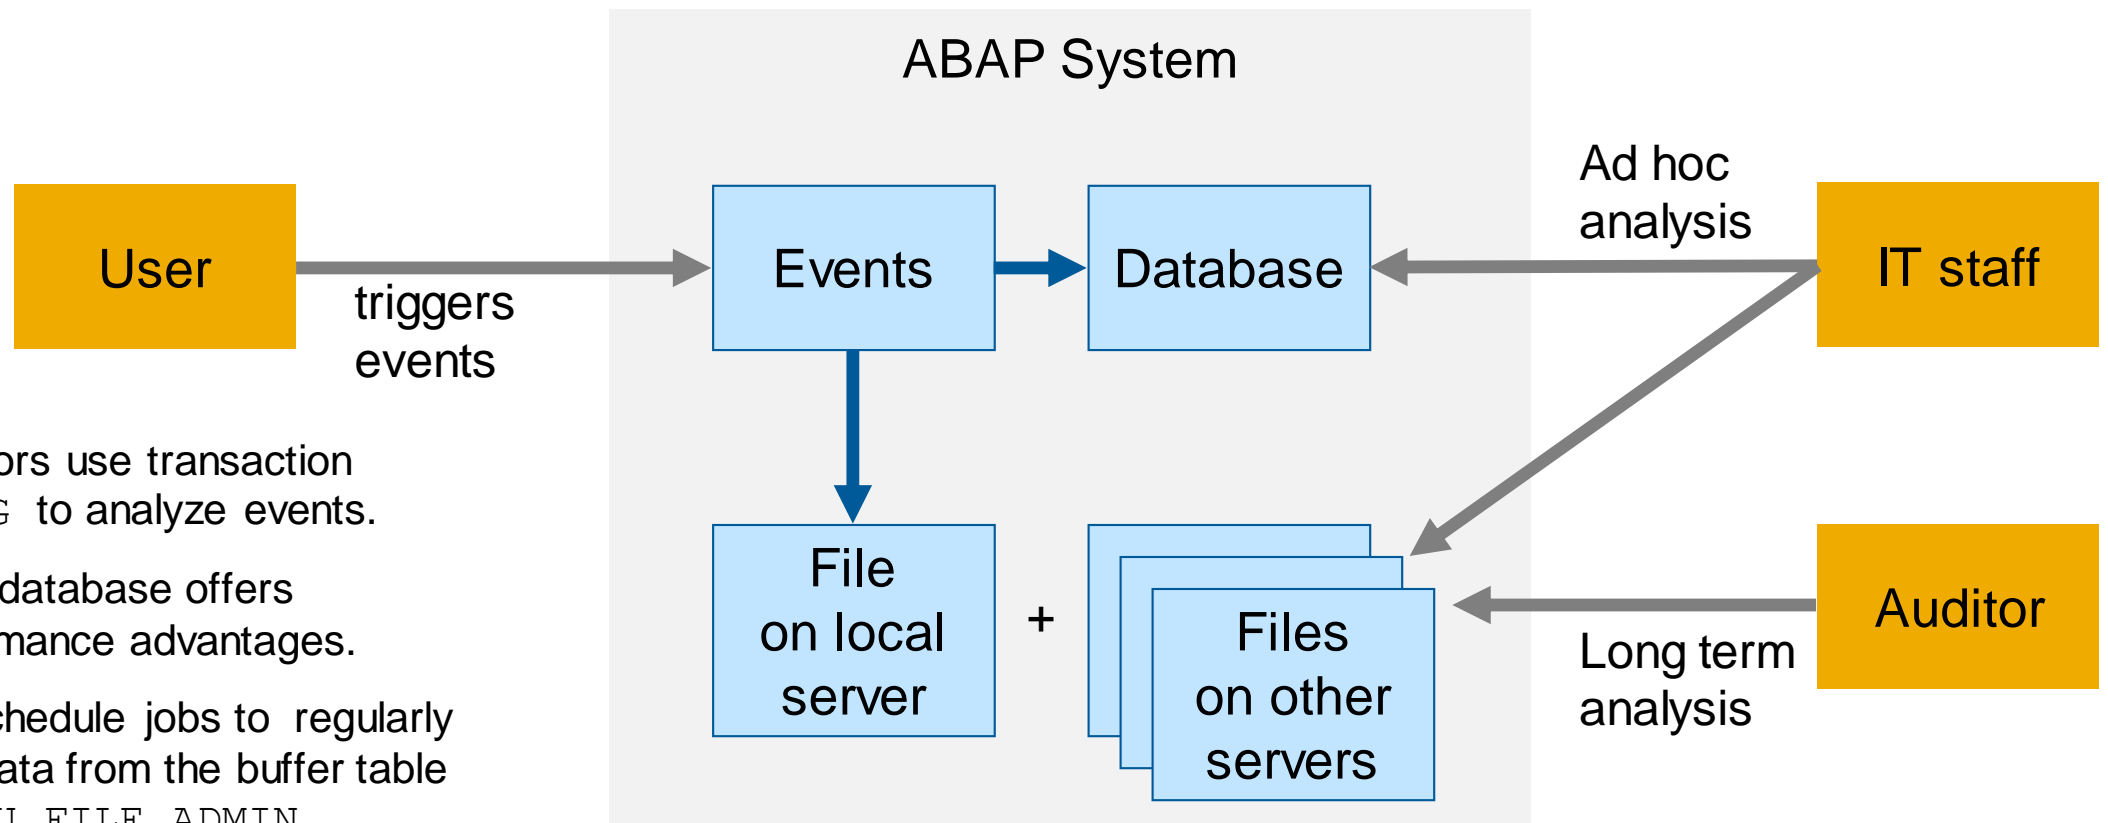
ABAP System

User

triggers events

Events

Database

Ad hoc analysis

IT staff

File on local server

+

Files on other servers

Auditor

Long term analysis

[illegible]ors use transaction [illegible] to analyze events.

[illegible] database offers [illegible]mance advantages.

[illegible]chedule jobs to regularly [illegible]ata from the buffer table

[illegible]_FILE_ADMIN